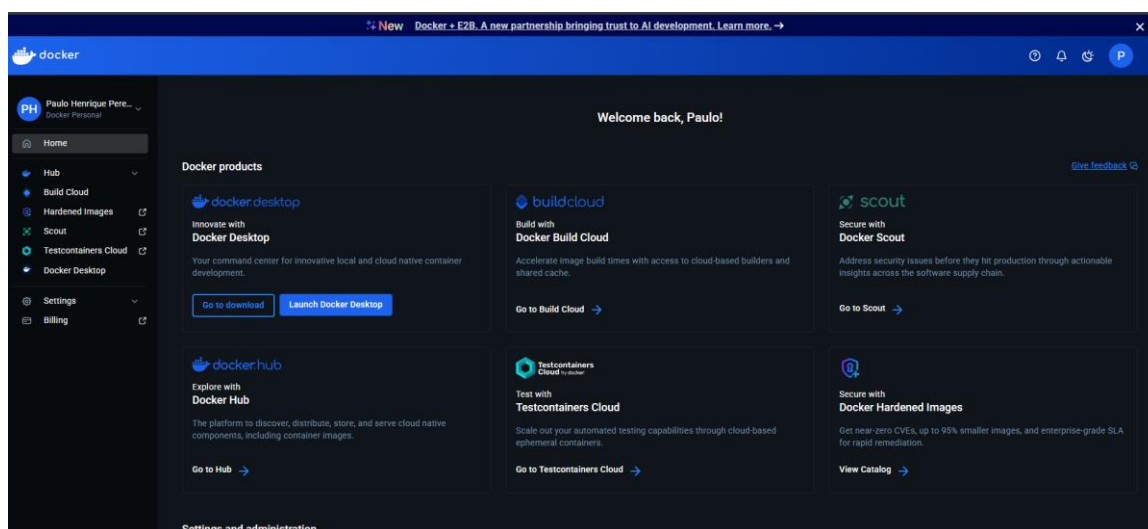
New Docker + E2B. A new partnership bringing trust to AI development. Learn more. →

docker

P

PH Paulo Henrique Pere...
Docker Personal

Home

Hub
Build Cloud
Hardened Images
Scout
Testcontainers Cloud
Docker Desktop

Settings
Billing

Welcome back, Paulo!

Docker products

Give feedback

docker desktop
Innovate with
Docker Desktop
Your command center for innovative local and cloud native container development.
Go to download
Launch Docker Desktop

buildcloud
Build with
Docker Build Cloud
Accelerate image build times with access to cloud-based builders and shared cache.
Go to Build Cloud →

scout
Secure with
Docker Scout
Address security issues before they hit production through actionable insights across the software supply chain.
Go to Scout →

docker hub
Explore with
Docker Hub
The platform to discover, distribute, store, and serve cloud native components, including container images.
Go to Hub →

Testcontainers Cloud by docker
Test with
Testcontainers Cloud
Scale out your automated testing capabilities through cloud-based ephemeral containers.
Go to Testcontainers Cloud →

Secure with
Docker Hardened Images
Get near-zero CVEs, up to 95% smaller images, and enterprise-grade SLA for rapid remediation.
View Catalog →

Settings and administration